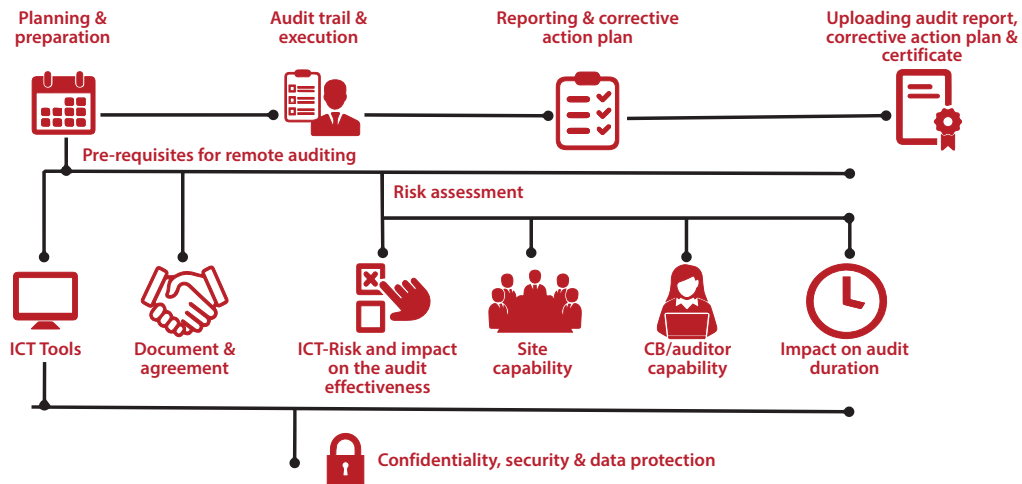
Planning & preparation

Audit trail & execution

Reporting & corrective action plan

Uploading audit report, corrective action plan & certificate

Pre-requisites for remote auditing

Risk assessment

ICT Tools

Document & agreement

ICT-Risk and impact on the audit effectiveness

Site capability

CB/auditor capability

Impact on audit duration

Confidentiality, security & data protection